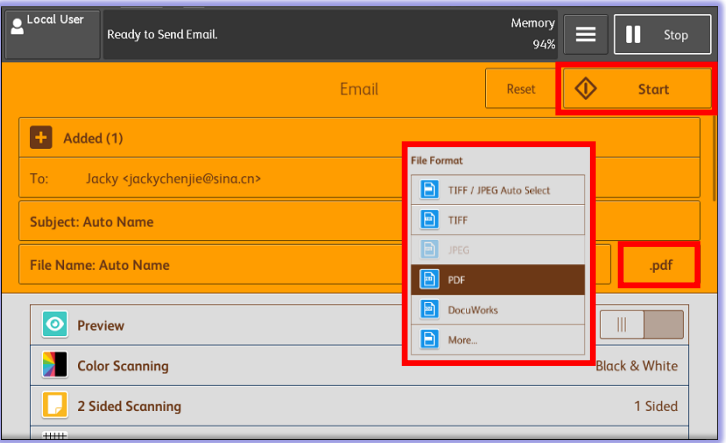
Local User

Ready to Send Email.

Memory
94%

Stop

Email

Reset

Start

Added (1)

To: Jacky <jackychenjie@sina.cn>

Subject: Auto Name

File Name: Auto Name

.pdf

File Format

TIFF / JPEG Auto Select

TIFF

JPEG

PDF

DocuWorks

More...

Preview

Color Scanning

Black & White

2 Sided Scanning

1 Sided